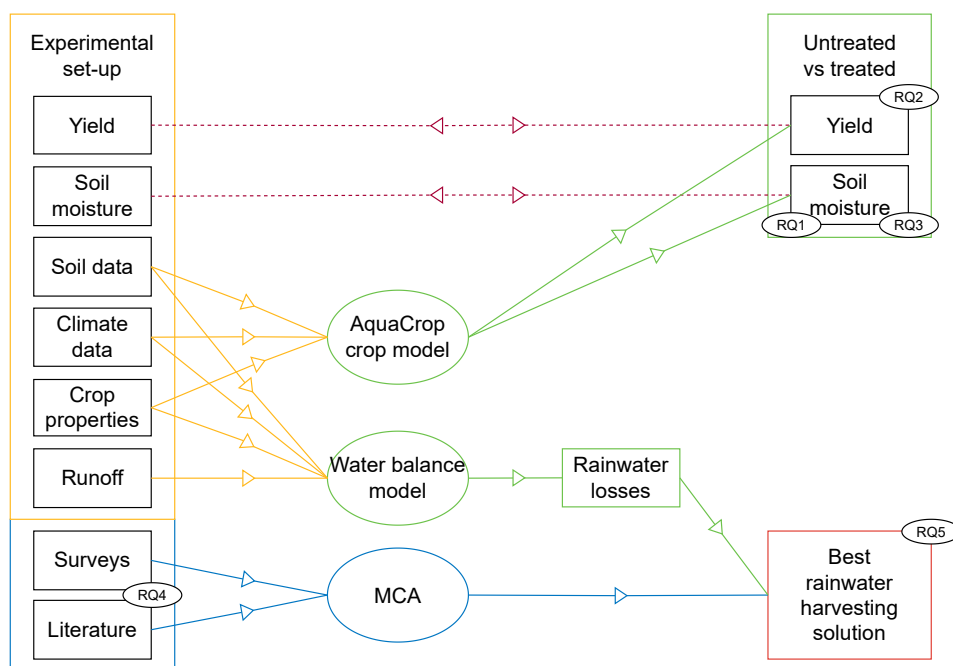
Experimental set-up

Yield

Soil moisture

Soil data

Climate data

Crop properties

Runoff

Surveys

RQ4

Literature

AquaCrop crop model

Water balance model

MCA

Rainwater losses

Untreated vs treated

RQ2

Yield

Soil moisture

RQ1

RQ3

RQ5

Best rainwater harvesting solution